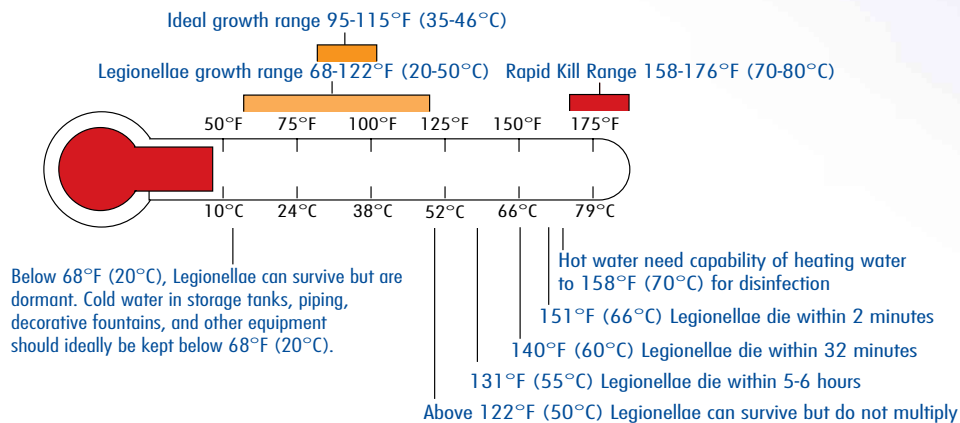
Ideal growth range 95-115°F (35-46°C)

Legionellae growth range 68-122°F (20-50°C)

Rapid Kill Range 158-176°F (70-80°C)

50°F 75°F 100°F 125°F 150°F 175°F

10°C 24°C 38°C 52°C 66°C 79°C

Below 68°F (20°C), Legionellae can survive but are dormant. Cold water in storage tanks, piping, decorative fountains, and other equipment should ideally be kept below 68°F (20°C).

Hot water need capability of heating water to 158°F (70°C) for disinfection

151°F (66°C) Legionellae die within 2 minutes

140°F (60°C) Legionellae die within 32 minutes

131°F (55°C) Legionellae die within 5-6 hours

Above 122°F (50°C) Legionellae can survive but do not multiply